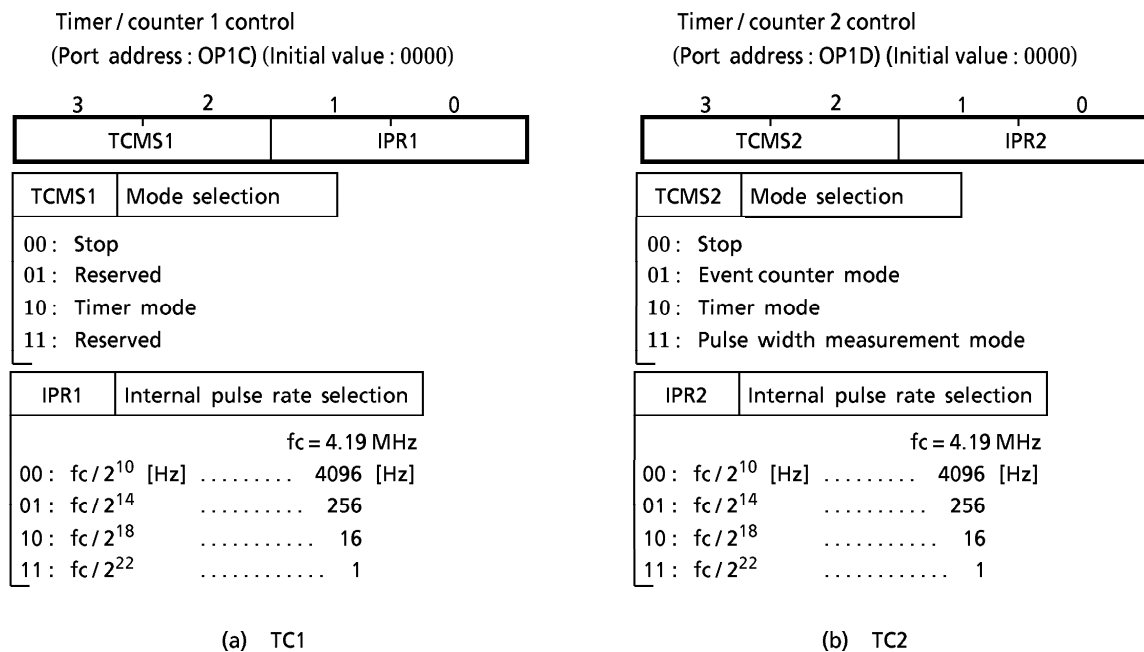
Timer / counter 1 control
(Port address : OP1C) (Initial value : 0000)

| 3 | 2 | 1 | 0 |
|---|---|---|---|
| TCMS1 | | IPR1 | |

| TCMS1 | Mode selection |
|---|---|

00 : Stop
01 : Reserved
10 : Timer mode
11 : Reserved

| IPR1 | Internal pulse rate selection |
|---|---|

fc = 4.19 MHz
00 : fc / $2^{10}$ [Hz] ......... 4096 [Hz]
01 : fc / $2^{14}$ .......... 256
10 : fc / $2^{18}$ ........... 16
11 : fc / $2^{22}$ ............ 1

(a) TC1

Timer / counter 2 control
(Port address : OP1D) (Initial value : 0000)

| 3 | 2 | 1 | 0 |
|---|---|---|---|
| TCMS2 | | IPR2 | |

| TCMS2 | Mode selection |
|---|---|

00 : Stop
01 : Event counter mode
10 : Timer mode
11 : Pulse width measurement mode

| IPR2 | Internal pulse rate selection |
|---|---|

fc = 4.19 MHz
00 : fc / $2^{10}$ [Hz] ......... 4096 [Hz]
01 : fc / $2^{14}$ .......... 256
10 : fc / $2^{18}$ ........... 16
11 : fc / $2^{22}$ ............ 1

(b) TC2